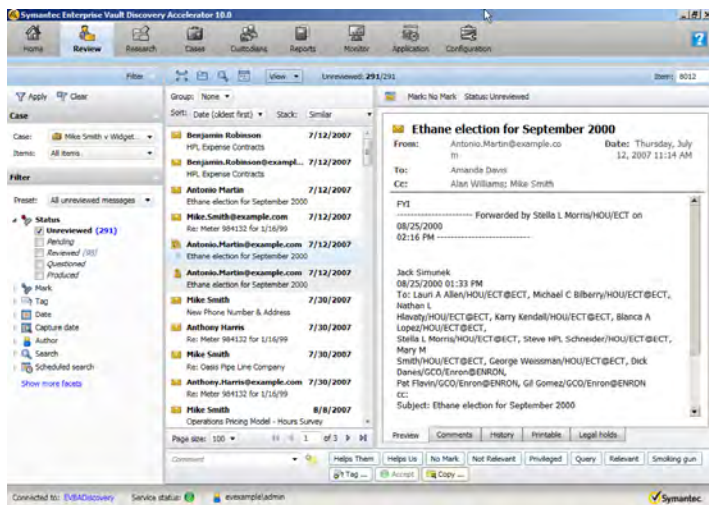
Symantec Enterprise Vault Discovery Accelerator 10.0

Home | Review | Research | Cases | Custodians | Reports | Monitor | Application | Configuration

Filter | View ▾ | Unreviewed: 291/291 | Item: 8012

Apply | Clear

Case

Case: Mike Smith v Widget...

Items: All items

Filter

Preset: All unreviewed messages

Status
Unreviewed (291)
Pending
Reviewed (0)
Questioned
Produced

Mark
Tag
Date
Capture date
Author
Search
Scheduled search
Show more facets

Group: None ▾
Sort: Date (oldest first) ▾ Stack: Similar

Benjamin Robinson 7/12/2007
HPL Expense Contracts

Benjamin.Robinson@exampl... 7/12/2007
HPL Expense Contracts

Antonio Martin 7/12/2007
Ethane election for September 2000

Mike.Smith@example.com 7/12/2007
Re: Meter 984132 for 1/16/99

Antonio.Martin@example.com 7/12/2007
Ethane election for September 2000

Antonio.Martin@example.com 7/12/2007
Ethane election for September 2000

Mike Smith 7/30/2007
New Phone Number & Address

Anthony Harris 7/30/2007
Re: Meter 984132 for 1/16/99

Mike Smith 7/30/2007
Re: Oasis Pipe Line Company

Anthony.Harris@example.com 7/30/2007
Re: Meter 984132 for 1/16/99

Mike Smith 8/8/2007
Operations Pricing Model - Hours Survey

Page size: 100 ▾ | 1 of 3

Mark: No Mark Status: Unreviewed

Ethane election for September 2000

From: Antonio.Martin@example.com
Date: Thursday, July 12, 2007 11:14 AM
To: Amanda Davis
Cc: Alan Williams; Mike Smith

FYI
---------------------- Forwarded by Stella L Morris/HOU/ECT on 08/25/2000
02:16 PM ---------------------------

Jack Simunek
08/25/2000 01:33 PM
To: Lauri A Allen/HOU/ECT@ECT, Michael C Bilberry/HOU/ECT@ECT, Nathan L Hlavaty/HOU/ECT@ECT, Karry Kendall/HOU/ECT@ECT, Blanca A Lopez/HOU/ECT@ECT, Stella L Morris/HOU/ECT@ECT, Steve HPL Schneider/HOU/ECT@ECT, Mary M Smith/HOU/ECT@ECT, George Weissman/HOU/ECT@ECT, Dick Danes/GCO/Enron@ENRON, Pat Flavin/GCO/Enron@ENRON, Gil Gomez/GCO/Enron@ENRON
cc:
Subject: Ethane election for September 2000

Preview | Comments | History | Printable | Legal holds

Comment

Helps Them | Helps Us | No Mark | Not Relevant | Privileged | Query | Relevant | Smoking gun
Tag ... | Accept | Copy ...

Connected to: EVBADiscovery | Service status: | evexample\admin

Symantec.